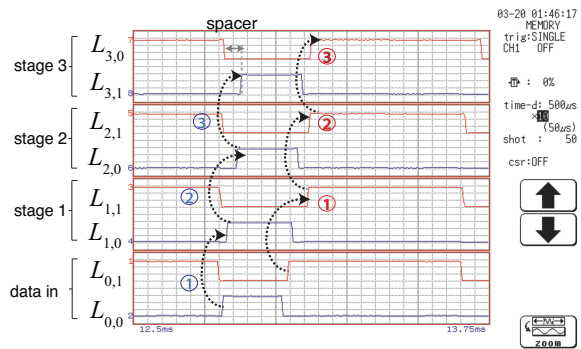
spacer

stage 3 $L_{3,0}$ $L_{3,1}$

stage 2 $L_{2,1}$ $L_{2,0}$

stage 1 $L_{1,1}$ $L_{1,0}$

data in $L_{0,1}$ $L_{0,0}$

7 8 5 6 3 4 1 2

③ ③ ② ② ① ①

12.5ms 13.75ms

03-20 01:46:17
MEMORY
trig:SINGLE
CH1 OFF

: 0%

time-d: 500μs
×10
(50μs)
shot : 50

csr:OFF

zoom